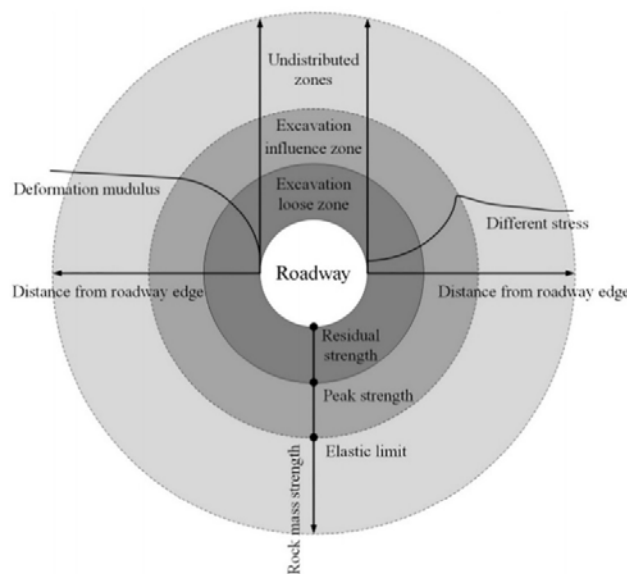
Undistributed zones

Excavation influence zone

Excavation loose zone

Deformation mudulus

Different stress

Roadway

Distance from roadway edge

Distance from roadway edge

Residual strength

Peak strength

Elastic limit

Rock mass strength